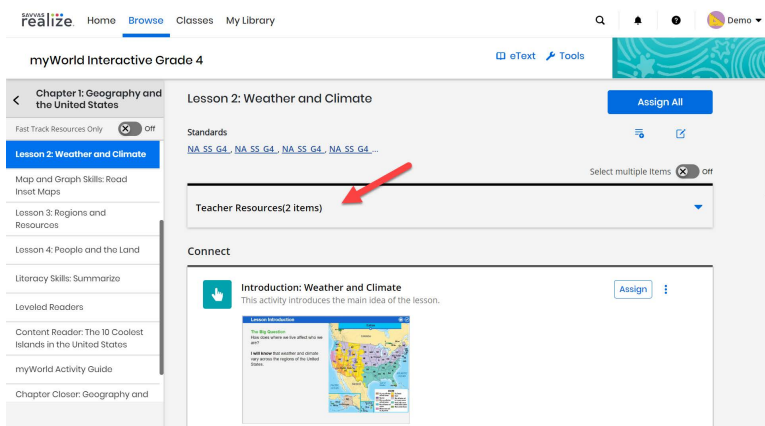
SAVVAS realize. Home Browse Classes My Library

Demo

myWorld Interactive Grade 4

eText Tools

Chapter 1: Geography and the United States

Fast Track Resources Only Off

Lesson 2: Weather and Climate

Map and Graph Skills: Road Inset Maps

Lesson 3: Regions and Resources

Lesson 4: People and the Land

Literacy Skills: Summarize

Leveled Readers

Content Reader: The 10 Coolest Islands in the United States

myWorld Activity Guide

Chapter Closer: Geography and

Lesson 2: Weather and Climate

Assign All

Standards

NA SS G4 , NA SS G4 , NA SS G4 , NA SS G4 ...

Select multiple items Off

Teacher Resources(2 items)

Connect

Introduction: Weather and Climate

This activity introduces the main idea of the lesson.

Assign

Lesson Introduction

The Big Question
How does where we live affect who we are?

I will know that weather and climate vary across the regions of the United States.